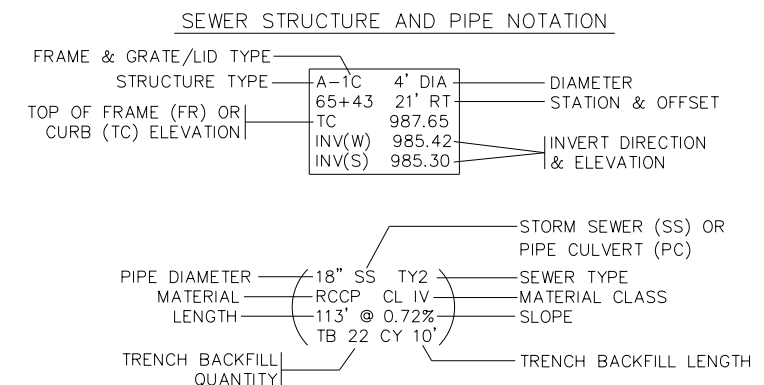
SEWER STRUCTURE AND PIPE NOTATION

FRAME & GRATE/LID TYPE
STRUCTURE TYPE
TOP OF FRAME (FR) OR CURB (TC) ELEVATION

A–1C 4' DIA
65+43 21' RT
TC 987.65
INV(W) 985.42
INV(S) 985.30

DIAMETER
STATION & OFFSET
INVERT DIRECTION & ELEVATION

STORM SEWER (SS) OR PIPE CULVERT (PC)

PIPE DIAMETER
MATERIAL
LENGTH
TRENCH BACKFILL QUANTITY

18" SS TY2
RCCP CL IV
113' @ 0.72%
TB 22 CY 10'

SEWER TYPE
MATERIAL CLASS
SLOPE
TRENCH BACKFILL LENGTH